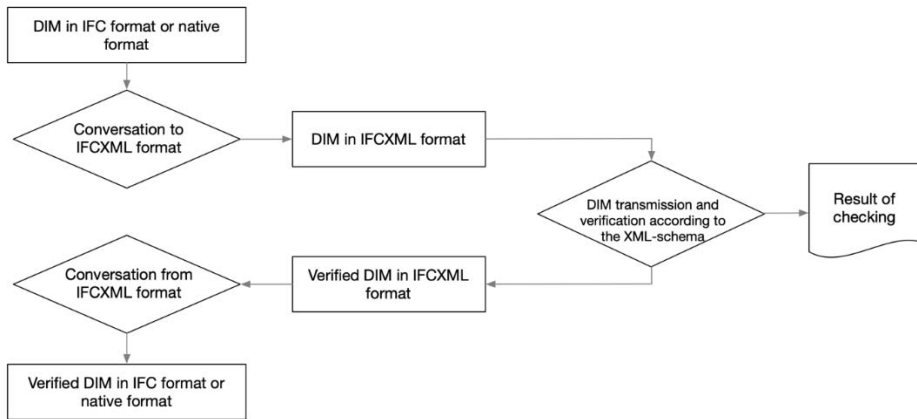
DIM in IFC format or native format

Conversation to IFCXML format

DIM in IFCXML format

DIM transmission and verification according to the XML-schema

Result of checking

Verified DIM in IFCXML format

Conversation from IFCXML format

Verified DIM in IFC format or native format